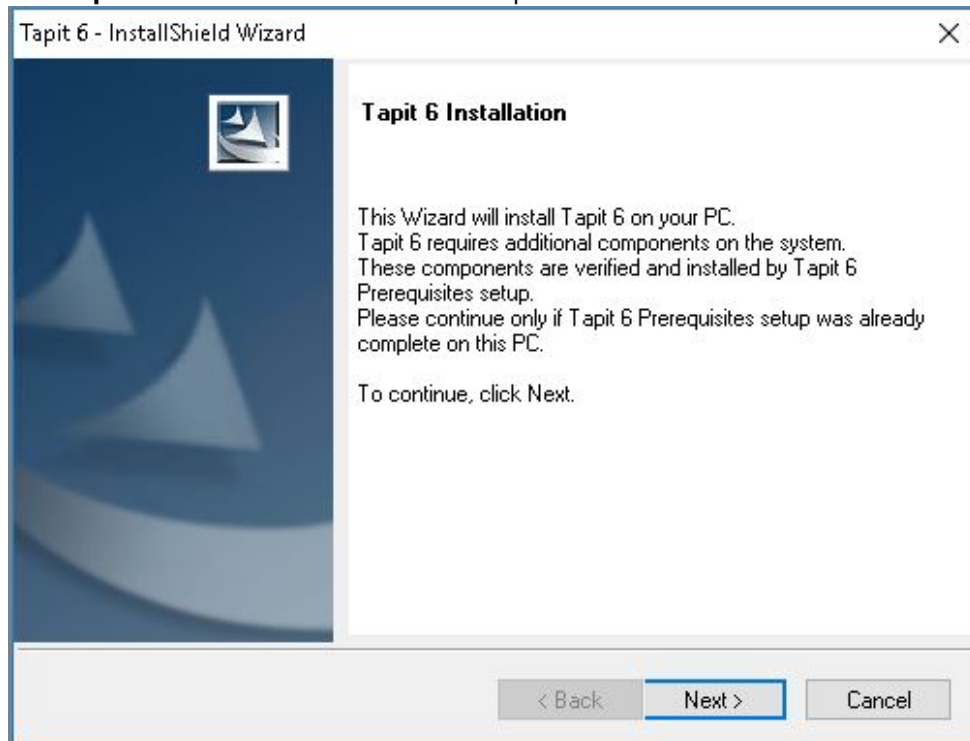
Tapit 6 - InstallShield Wizard

×

Tapit 6 Installation

This Wizard will install Tapit 6 on your PC.
Tapit 6 requires additional components on the system.
These components are verified and installed by Tapit 6 Prerequisites setup.
Please continue only if Tapit 6 Prerequisites setup was already complete on this PC.

To continue, click Next.

< Back

Next >

Cancel